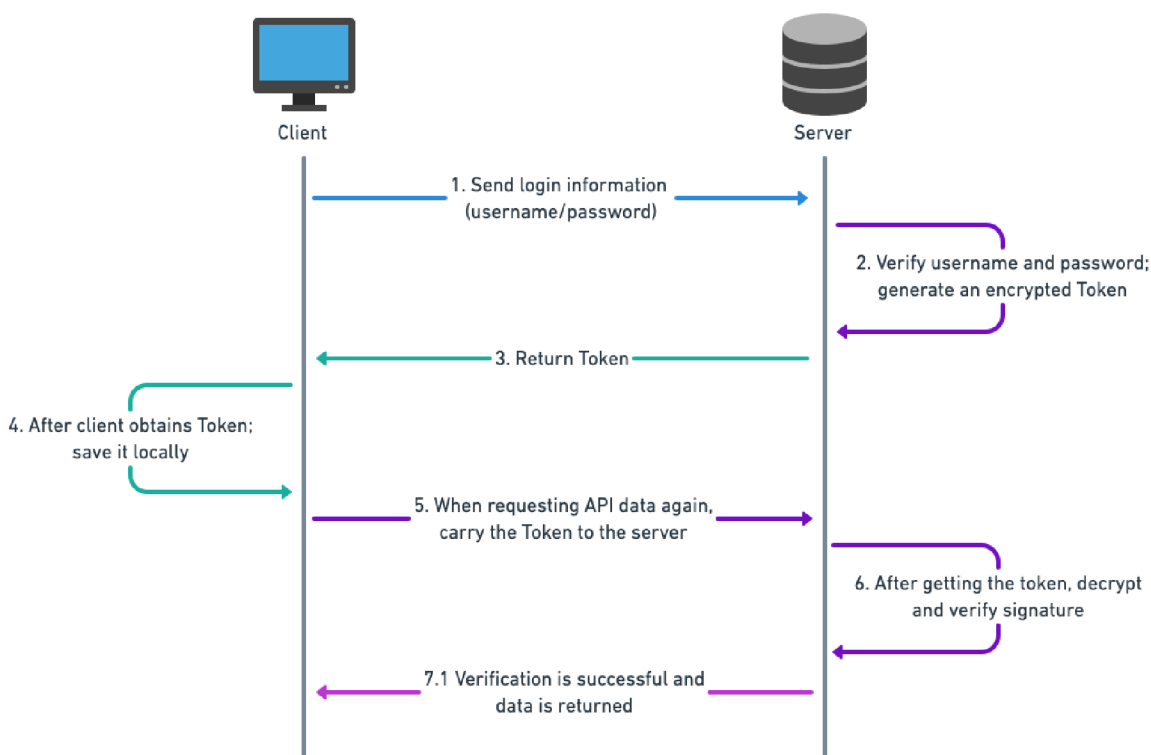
Client

Server

1. Send login information (username/password)

2. Verify username and password; generate an encrypted Token

3. Return Token

4. After client obtains Token; save it locally

5. When requesting API data again, carry the Token to the server

6. After getting the token, decrypt and verify signature

7.1 Verification is successful and data is returned